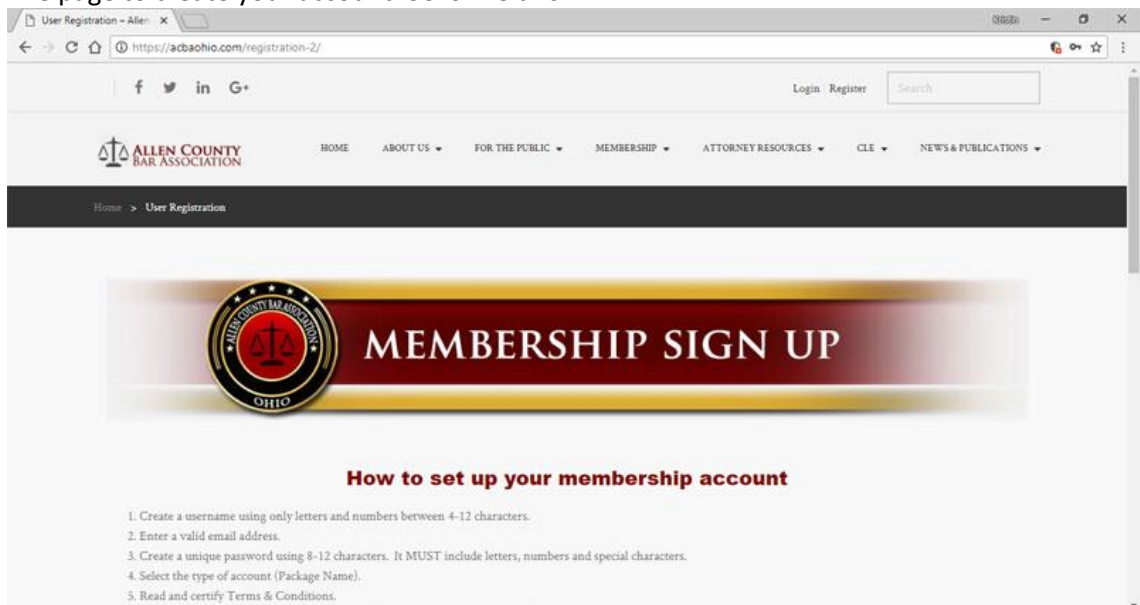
User Registration – Allen ×

https://acbaohio.com/registration-2/

f in G+

Login Register Search

ALLEN COUNTY BAR ASSOCIATION

HOME ABOUT US FOR THE PUBLIC MEMBERSHIP ATTORNEY RESOURCES CLE NEWS & PUBLICATIONS

Home > User Registration

ALLEN COUNTY BAR ASSOCIATION OHIO

MEMBERSHIP SIGN UP

How to set up your membership account

1. Create a username using only letters and numbers between 4-12 characters.
2. Enter a valid email address.
3. Create a unique password using 8-12 characters. It MUST include letters, numbers and special characters.
4. Select the type of account (Package Name).
5. Read and certify Terms & Conditions.